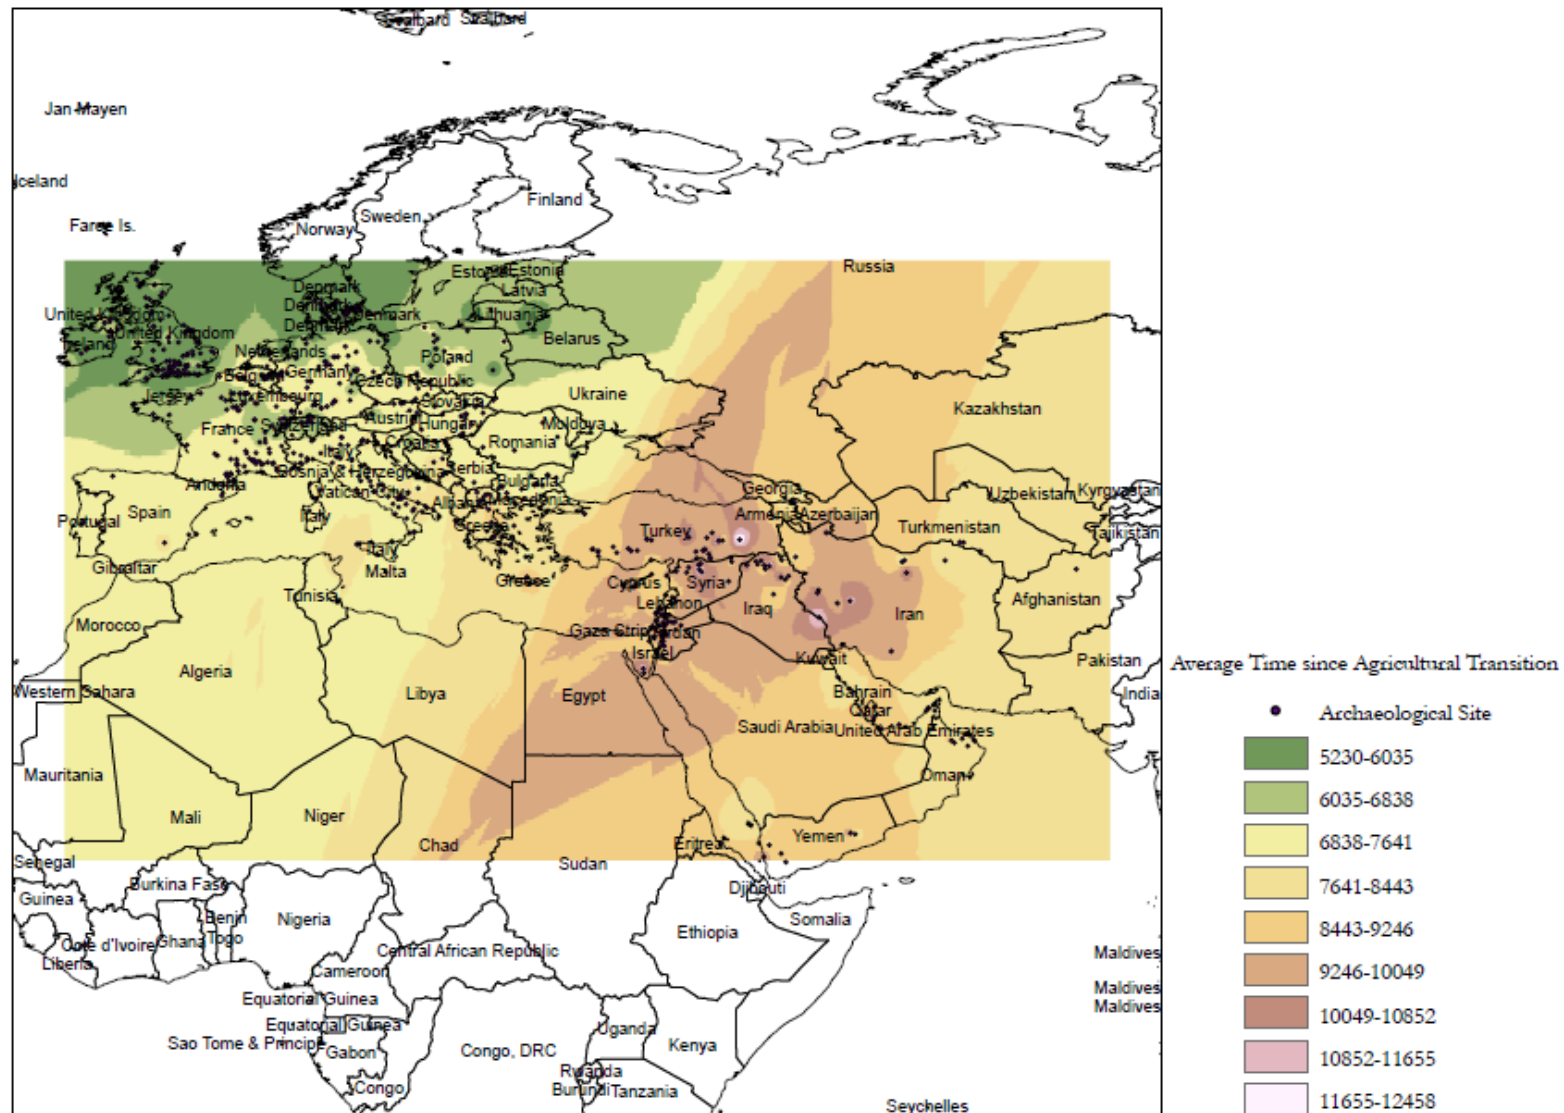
Svalbard Svalbard

Jan Mayen

Iceland

Faroe Is.

Norway

Sweden

Finland

Russia

Estonia Estonia

Latvia

Denmark

Denmark

Denmark Denmark

Lithuania

United Kingdom

United Kingdom

Ireland

Belarus

Netherlands

Poland

Belgium

Germany

Czech Republic

Jersey

Luxembourg

Slovakia

Ukraine

Kazakhstan

France

Switzerland

Austria

Hungary

Moldova

Croatia

Romania

Italy

Bosnia & Herzegovina

Serbia

Andorra

Vatican City

Bulgaria

Macedonia

Georgia

Uzbekistan

Kyrgyzstan

Albania

Armenia

Azerbaijan

Portugal

Spain

Italy

Greece

Turkey

Turkmenistan

Tajikistan

Italy

Malta

Gibraltar

Greece

Cyprus

Syria

Tunisia

Lebanon

Iraq

Iran

Afghanistan

Morocco

Gaza Strip

Jordan

Israel

Kuwait

Pakistan

Algeria

Libya

Egypt

Bahrain

India

Western Sahara

Qatar

Saudi Arabia

United Arab Emirates

Mauritania

Oman

Mali

Niger

Chad

Eritrea

Yemen

Senegal

Sudan

Burkina Faso

Djibouti

Guinea

Benin

Nigeria

Somalia

Cote d'Ivoire

Ghana

Togo

Ethiopia

Liberia

Central African Republic

Maldives

Cameroon

Maldives

Maldives

Equatorial Guinea

Equatorial Guinea

Uganda

Sao Tome & Principe

Gabon

Congo, DRC

Kenya

Rwanda

Congo

Burundi

Tanzania

Seychelles

Average Time since Agricultural Transition

Archaeological Site

5230-6035

6035-6838

6838-7641

7641-8443

8443-9246

9246-10049

10049-10852

10852-11655

11655-12458